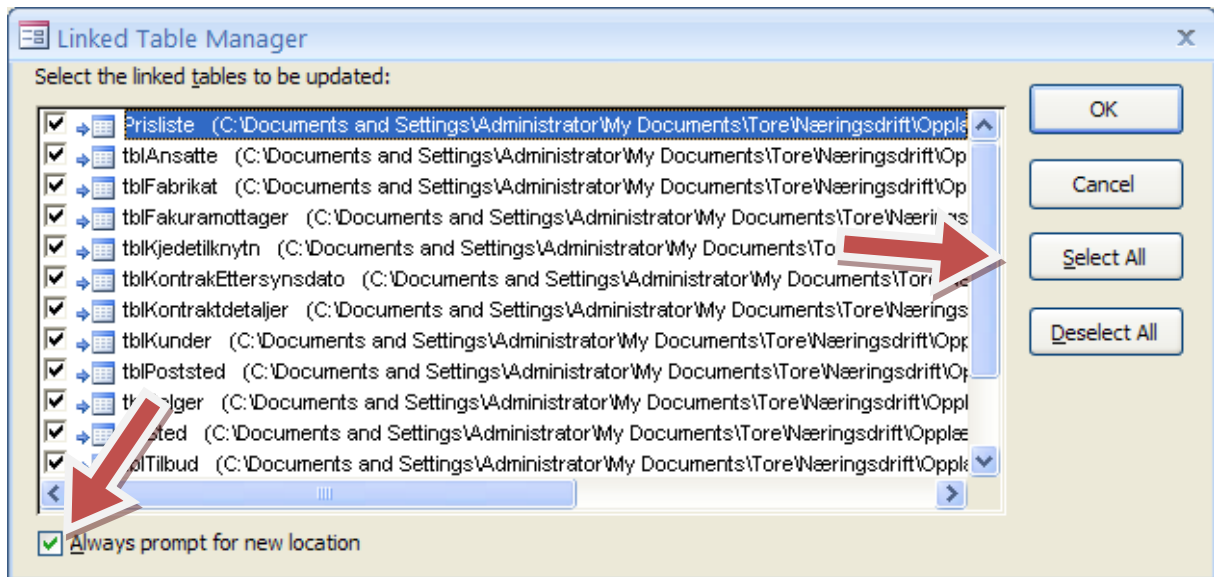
Linked Table Manager

Select the linked tables to be updated:

Prisliste (C:\Documents and Settings\Administrator\My Documents\Tore\Næringsdrift\Oppl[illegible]
tblAnsatte (C:\Documents and Settings\Administrator\My Documents\Tore\Næringsdrift\Op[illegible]
tblFabrikat (C:\Documents and Settings\Administrator\My Documents\Tore\Næringsdrift\Op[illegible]
tblFakuramottager (C:\Documents and Settings\Administrator\My Documents\Tore\Nærings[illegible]
tblKjedetilknytn (C:\Documents and Settings\Administrator\My Documents\To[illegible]
tblKontrakEttersynsdato (C:\Documents and Settings\Administrator\My Documents\Tor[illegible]
tblKontraktdetaljer (C:\Documents and Settings\Administrator\My Documents\Tore\Nærings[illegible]
tblKunder (C:\Documents and Settings\Administrator\My Documents\Tore\Næringsdrift\Opp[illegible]
tblPoststed (C:\Documents and Settings\Administrator\My Documents\Tore\Næringsdrift\Op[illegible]
t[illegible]lger (C:\Documents and Settings\Administrator\My Documents\Tore\Næringsdrift\Oppl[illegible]
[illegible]sted (C:\Documents and Settings\Administrator\My Documents\Tore\Næringsdrift\Opplæ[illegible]
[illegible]lTilbud (C:\Documents and Settings\Administrator\My Documents\Tore\Næringsdrift\Oppl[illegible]

Always prompt for new location

OK
Cancel
Select All
Deselect All